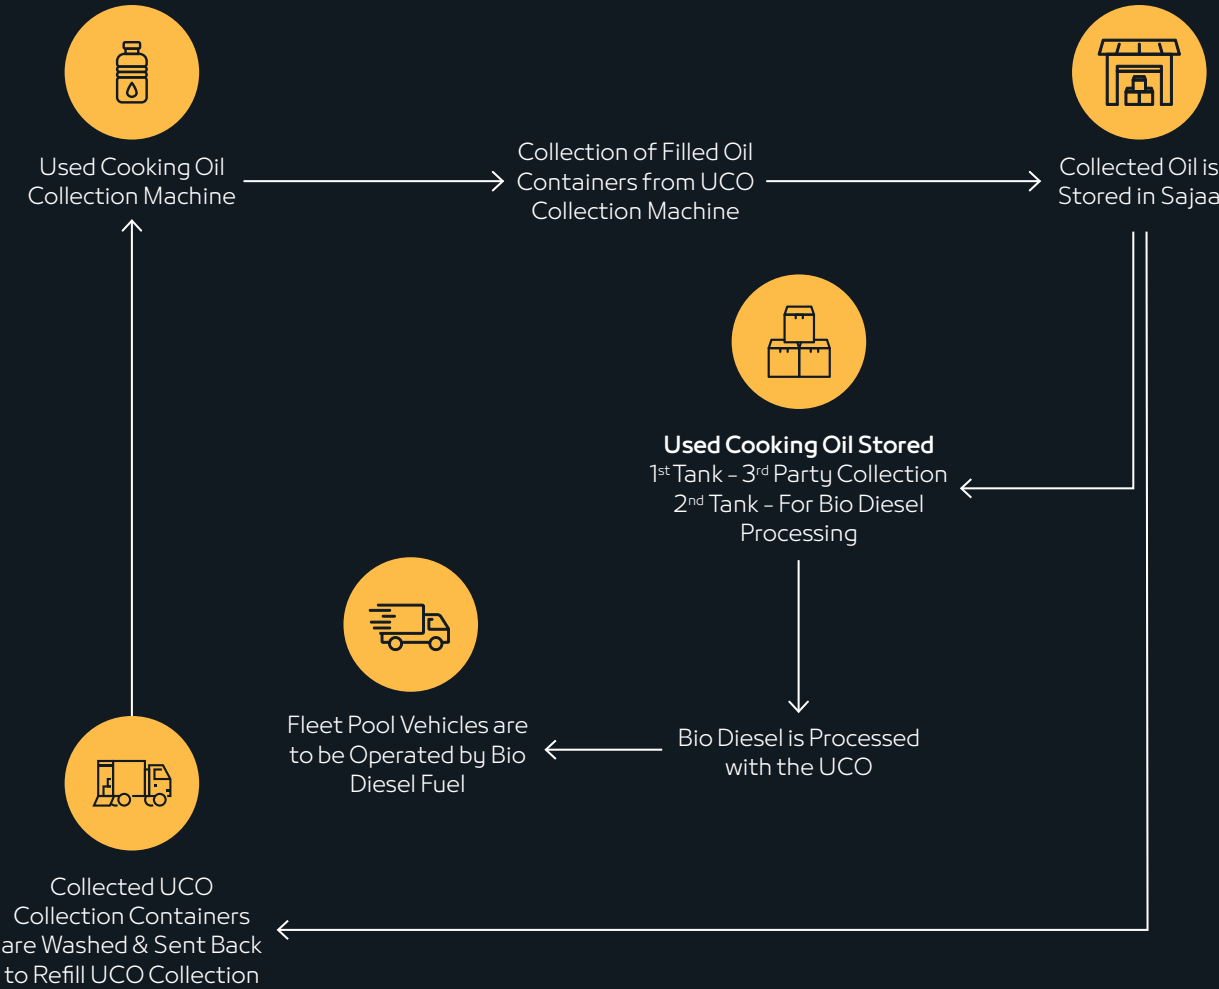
Used Cooking Oil Collection Machine

Collection of Filled Oil Containers from UCO Collection Machine

Collected Oil is Stored in Sajaa

Used Cooking Oil Stored
1$^{st}$ Tank - 3$^{rd}$ Party Collection
2$^{nd}$ Tank - For Bio Diesel Processing

Fleet Pool Vehicles are to be Operated by Bio Diesel Fuel

Bio Diesel is Processed with the UCO

Collected UCO Collection Containers are Washed & Sent Back to Refill UCO Collection